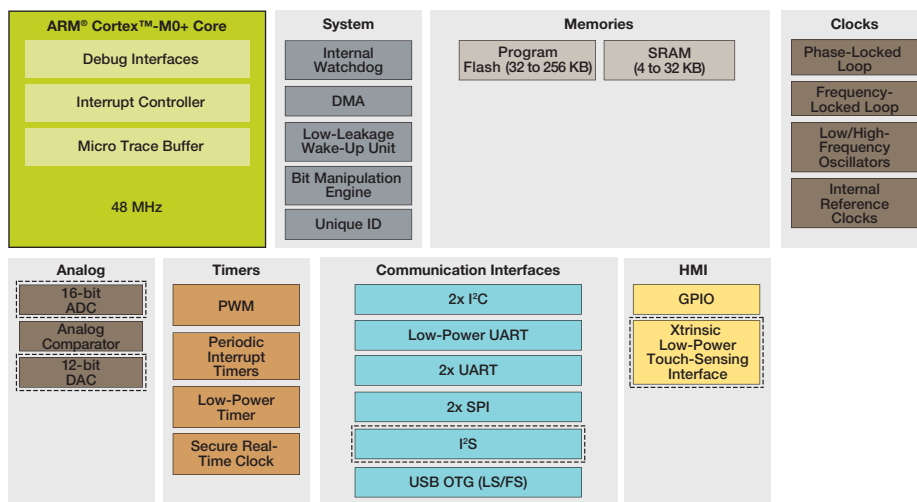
ARM® Cortex™-M0+ Core

Debug Interfaces

Interrupt Controller

Micro Trace Buffer

48 MHz

System

Internal Watchdog

DMA

Low-Leakage Wake-Up Unit

Bit Manipulation Engine

Unique ID

Memories

Program Flash (32 to 256 KB)

SRAM (4 to 32 KB)

Clocks

Phase-Locked Loop

Frequency-Locked Loop

Low/High-Frequency Oscillators

Internal Reference Clocks

Analog

16-bit ADC

Analog Comparator

12-bit DAC

Timers

PWM

Periodic Interrupt Timers

Low-Power Timer

Secure Real-Time Clock

Communication Interfaces

2x I²C

Low-Power UART

2x UART

2x SPI

I²S

USB OTG (LS/FS)

HMI

GPIO

Xtrinsic Low-Power Touch-Sensing Interface